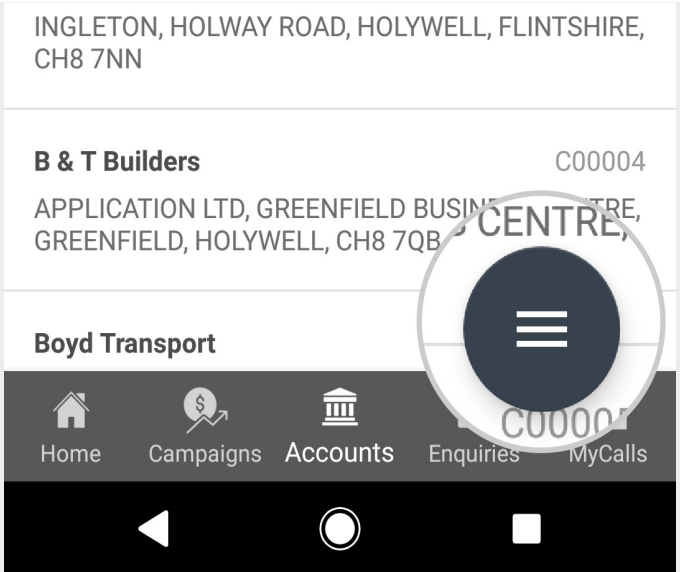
INGLETON, HOLWAY ROAD, HOLYWELL, FLINTSHIRE, CH8 7NN

B & T Builders
C00004
APPLICATION LTD, GREENFIELD BUSI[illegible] CENTRE, GREENFIELD, HOLYWELL, CH8 7QB

Boyd Transport
C0000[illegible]

Home Campaigns Accounts Enquiries MyCalls